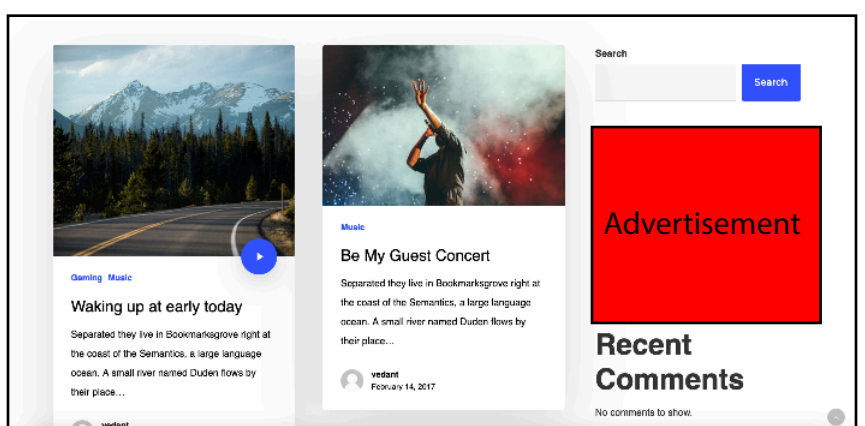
Gaming Music

Waking up at early today

Separated they live in Bookmarksgrove right at the coast of the Semantics, a large language ocean. A small river named Duden flows by their place...

vedant

Music

Be My Guest Concert

Separated they live in Bookmarksgrove right at the coast of the Semantics, a large language ocean. A small river named Duden flows by their place...

vedant
February 14, 2017

Search

Search

Advertisement

Recent Comments

No comments to show.